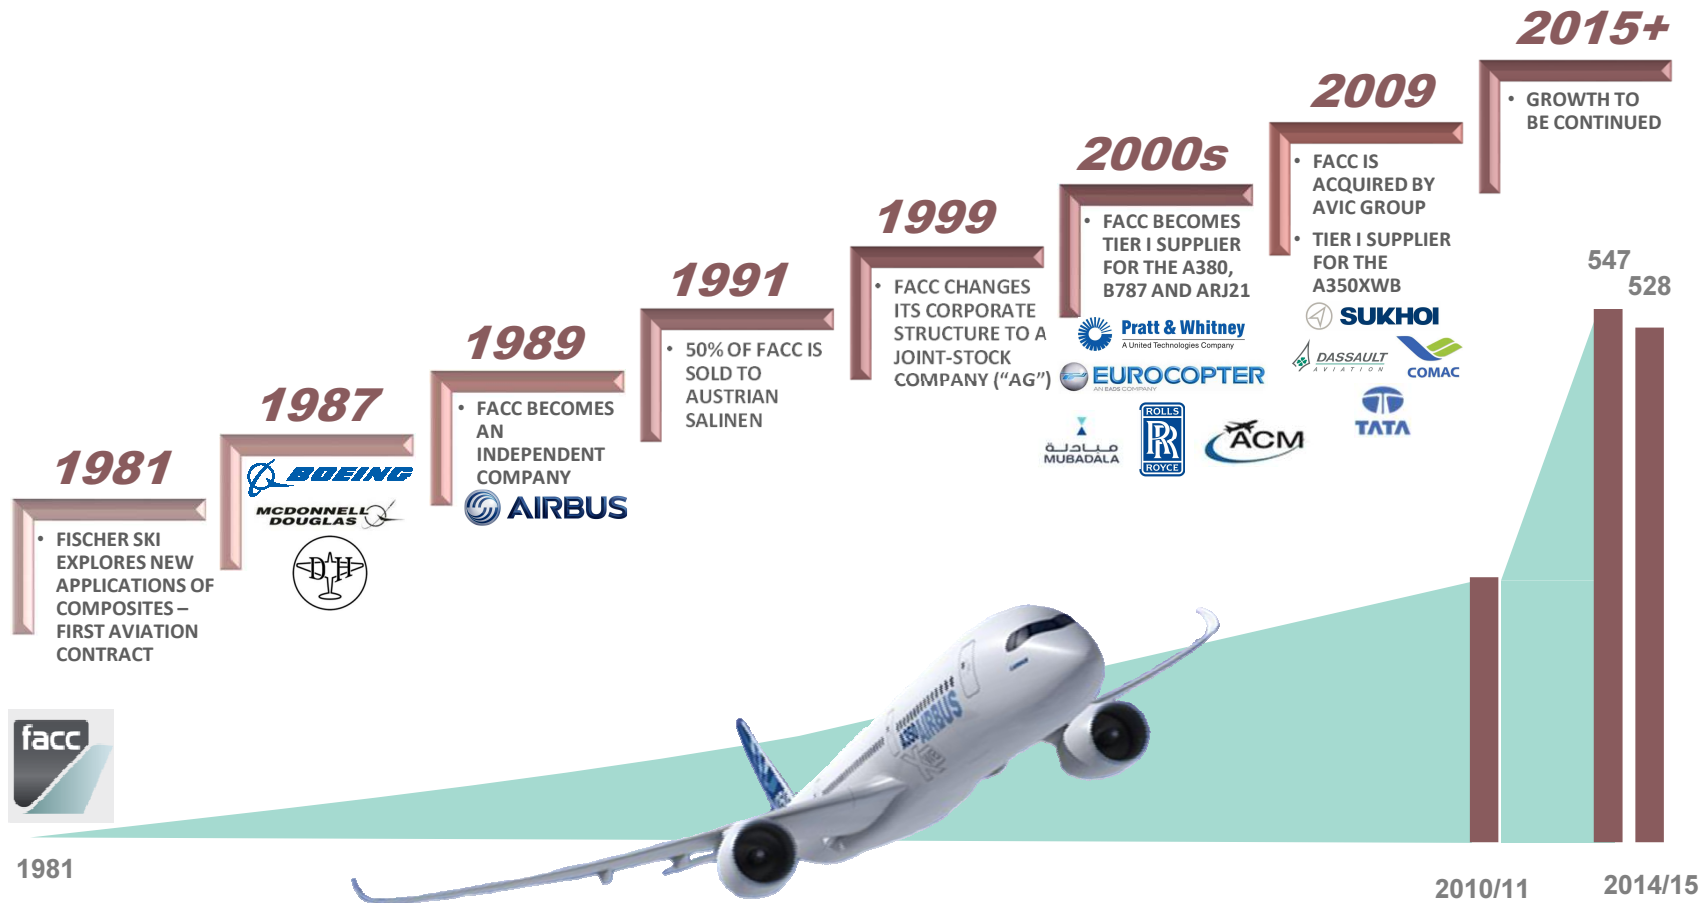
2015+

• GROWTH TO BE CONTINUED

2009

• FACC IS ACQUIRED BY AVIC GROUP
• TIER I SUPPLIER FOR THE A350XWB

SUKHOI
DASSAULT AVIATION
COMAC
TATA

2000s

• FACC BECOMES TIER I SUPPLIER FOR THE A380, B787 AND ARJ21

Pratt & Whitney
A United Technologies Company
EUROCOPTER
AN EADS COMPANY
MUBADALA
ROLLS ROYCE
ACM

1999

• FACC CHANGES ITS CORPORATE STRUCTURE TO A JOINT-STOCK COMPANY ("AG")

1991

• 50% OF FACC IS SOLD TO AUSTRIAN SALINEN

1989

• FACC BECOMES AN INDEPENDENT COMPANY

AIRBUS

1987

BOEING
MCDONNELL DOUGLAS
DH

1981

• FISCHER SKI EXPLORES NEW APPLICATIONS OF COMPOSITES – FIRST AVIATION CONTRACT

facc

547
528

1981
2010/11
2014/15